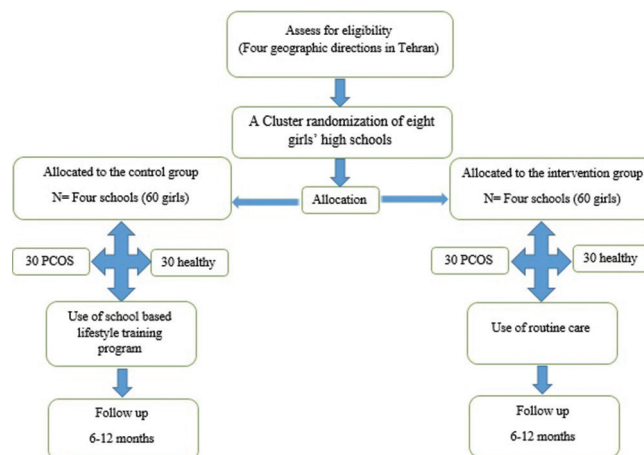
Assess for eligibility
(Four geographic directions in Tehran)

A Cluster randomization of eight girls' high schools

Allocated to the control group
N= Four schools (60 girls)

Allocation

Allocated to the intervention group
N= Four schools (60 girls)

30 PCOS

30 healthy

30 PCOS

30 healthy

Use of school based lifestyle training program

Use of routine care

Follow up
6-12 months

Follow up
6-12 months